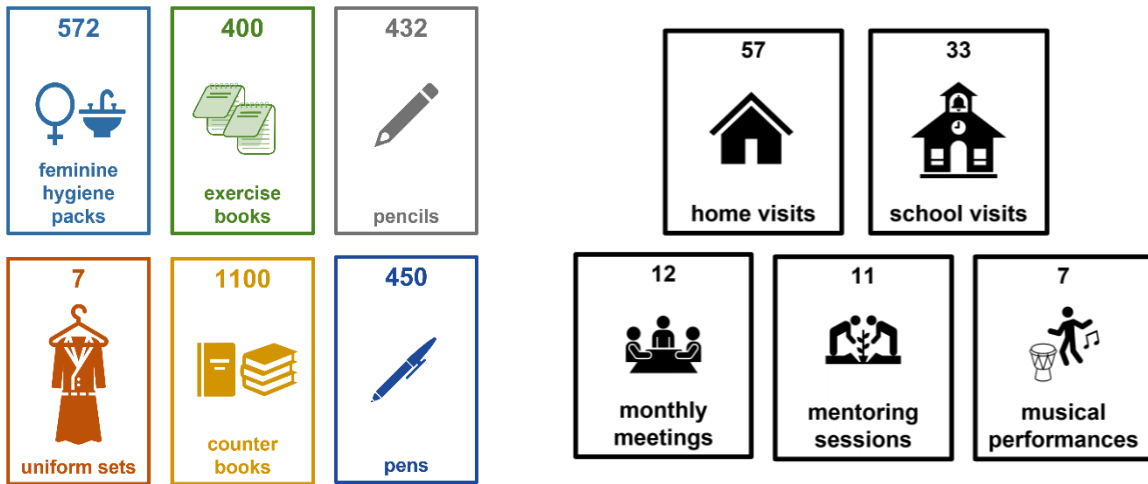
572
feminine hygiene packs

400
exercise books

432
pencils

7
uniform sets

1100
counter books

450
pens

57
home visits

33
school visits

12
monthly meetings

11
mentoring sessions

7
musical performances